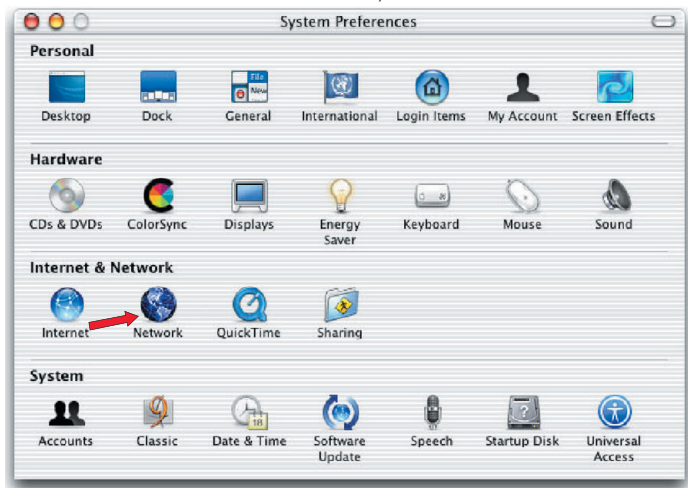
System Preferences

Personal

Desktop Dock General International Login Items My Account Screen Effects

Hardware

CDs & DVDs ColorSync Displays Energy Saver Keyboard Mouse Sound

Internet & Network

Internet Network QuickTime Sharing

System

Accounts Classic Date & Time Software Update Speech Startup Disk Universal Access